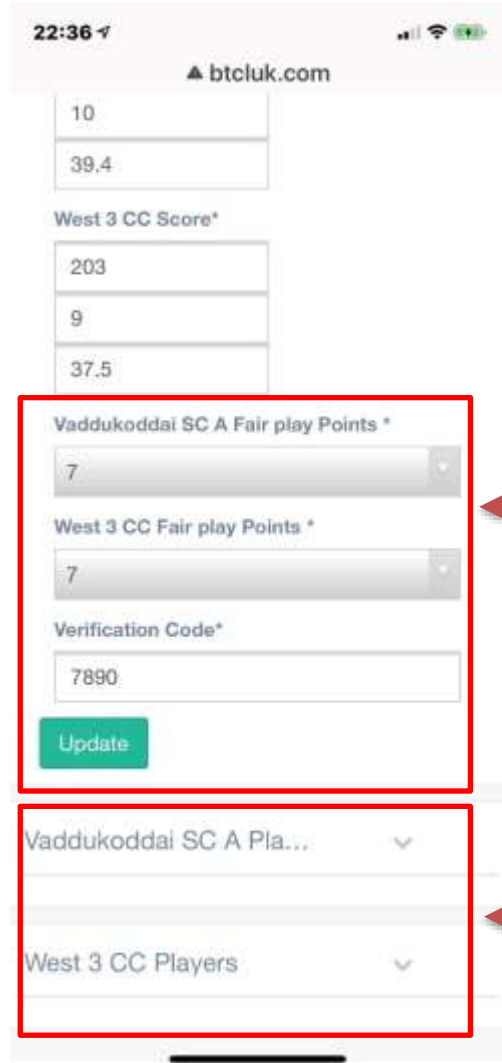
22:36

btcluk.com

10

39.4

West 3 CC Score*

203

9

37.5

Vaddukoddai SC A Fair play Points *

7

West 3 CC Fair play Points *

7

Verification Code*

7890

Update

Vaddukoddai SC A Pla...

West 3 CC Players